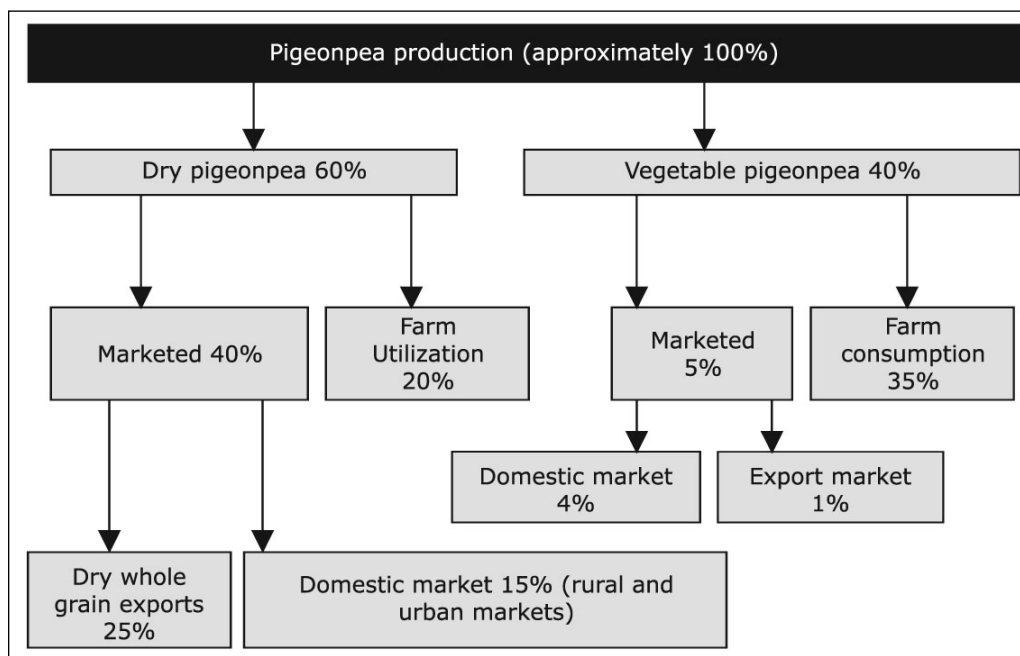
Pigeonpea production (approximately 100%)

Dry pigeonpea 60%

Vegetable pigeonpea 40%

Marketed 40%

Farm Utilization 20%

Marketed 5%

Farm consumption 35%

Domestic market 4%

Export market 1%

Dry whole grain exports 25%

Domestic market 15% (rural and urban markets)